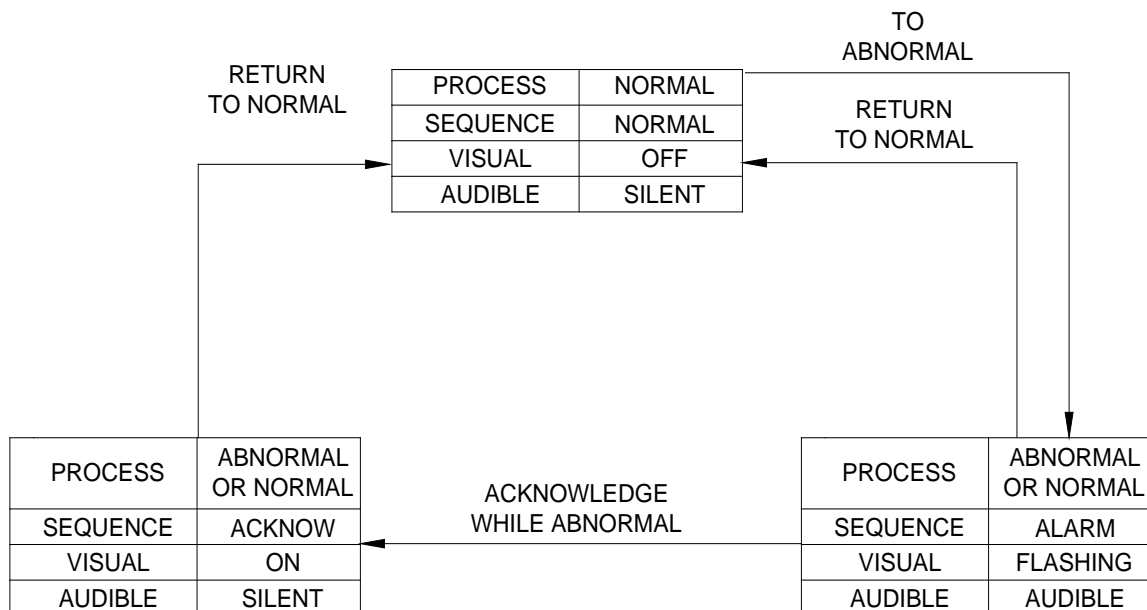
TO ABNORMAL

RETURN TO NORMAL

| PROCESS | NORMAL |
|---|---|
| SEQUENCE | NORMAL |
| VISUAL | OFF |
| AUDIBLE | SILENT |

RETURN TO NORMAL

| PROCESS | ABNORMAL OR NORMAL |
|---|---|
| SEQUENCE | ACKNOW |
| VISUAL | ON |
| AUDIBLE | SILENT |

ACKNOWLEDGE WHILE ABNORMAL

| PROCESS | ABNORMAL OR NORMAL |
|---|---|
| SEQUENCE | ALARM |
| VISUAL | FLASHING |
| AUDIBLE | AUDIBLE |